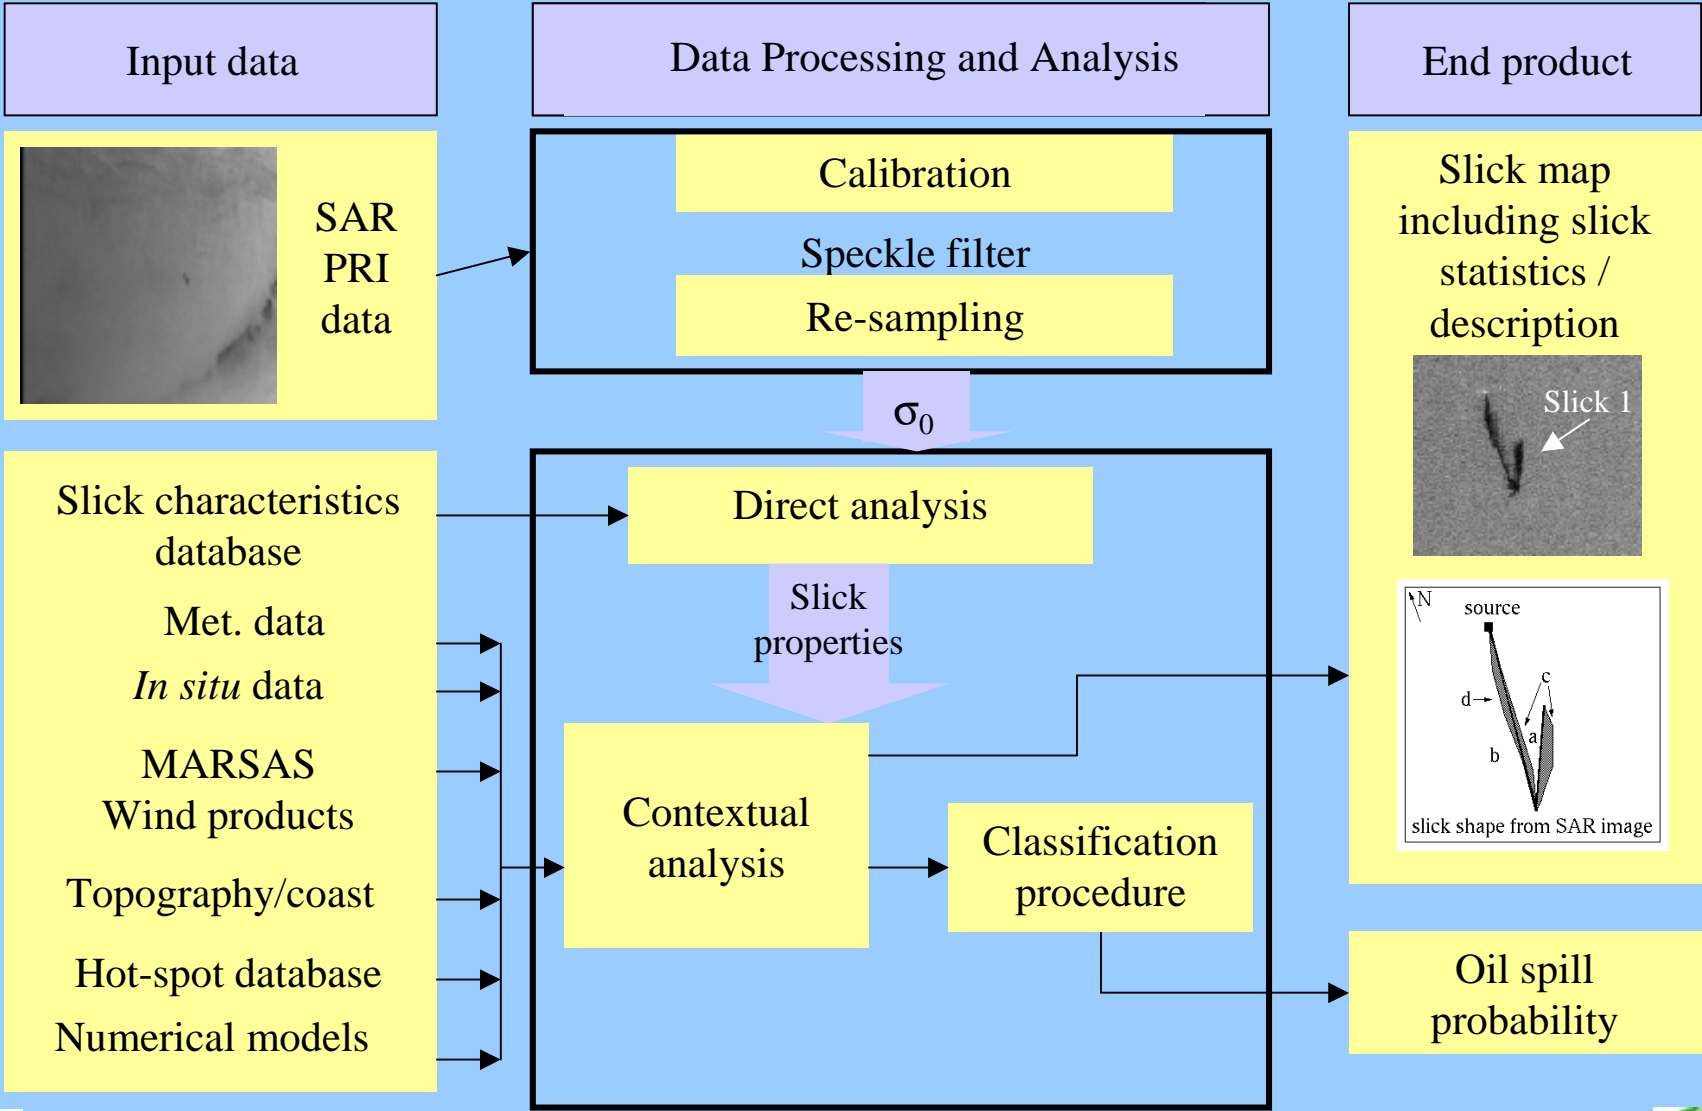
Input data

Data Processing and Analysis

End product

SAR PRI data

Calibration

Speckle filter

Re-sampling

$\sigma_0$

Slick map including slick statistics / description

Slick 1

Slick characteristics database

Direct analysis

Slick properties

Met. data

*In situ* data

MARSAS Wind products

Topography/coast

Hot-spot database

Numerical models

Contextual analysis

Classification procedure

N

source

d

c

a

b

slick shape from SAR image

Oil spill probability